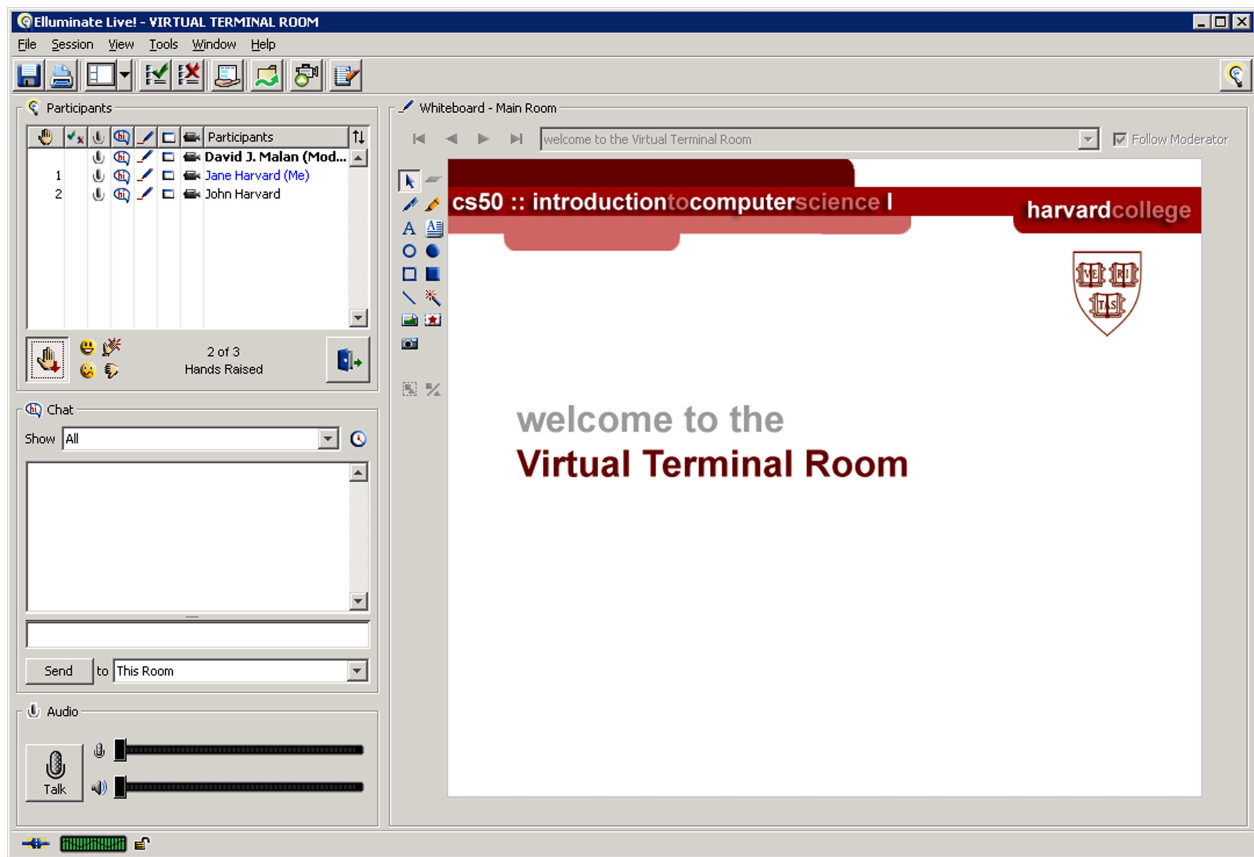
Elluminate Live! - VIRTUAL TERMINAL ROOM

File Session View Tools Window Help

Participants

| | | | | | | | Participants |
|---|---|---|---|---|---|---|---|
| | | | | | | | David J. Malan (Mod... |
| 1 | | | | | | | Jane Harvard (Me) |
| 2 | | | | | | | John Harvard |

2 of 3
Hands Raised

Chat

Show All

Send to This Room

Audio

Talk

Whiteboard - Main Room

welcome to the Virtual Terminal Room

Follow Moderator

cs50 :: introductiontocomputerscience I

harvardcollege

VE RI TAS

welcome to the
Virtual Terminal Room